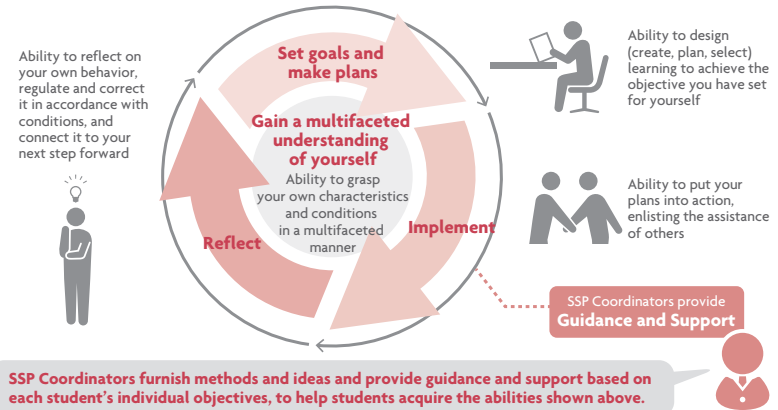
Ability to reflect on your own behavior, regulate and correct it in accordance with conditions, and connect it to your next step forward

Set goals and make plans

Ability to design (create, plan, select) learning to achieve the objective you have set for yourself

Gain a multifaceted understanding of yourself

Ability to grasp your own characteristics and conditions in a multifaceted manner

Ability to put your plans into action, enlisting the assistance of others

Reflect

Implement

SSP Coordinators provide
Guidance and Support

SSP Coordinators furnish methods and ideas and provide guidance and support based on each student's individual objectives, to help students acquire the abilities shown above.